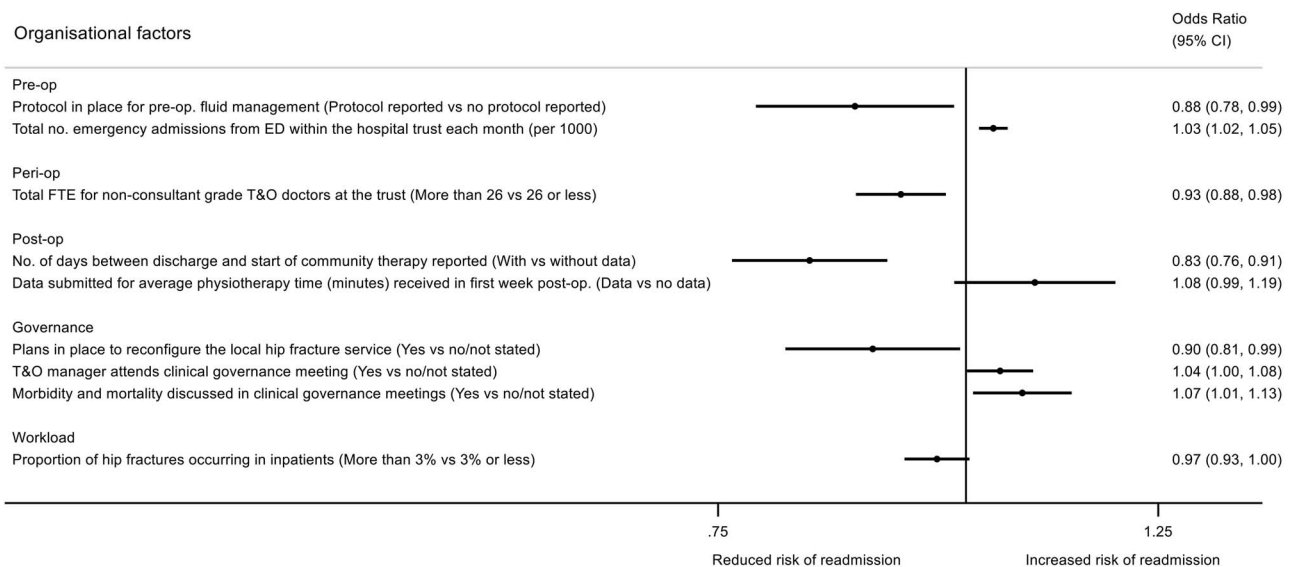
Organisational factors

Odds Ratio (95% CI)

Pre-op
Protocol in place for pre-op. fluid management (Protocol reported vs no protocol reported) 0.88 (0.78, 0.99)
Total no. emergency admissions from ED within the hospital trust each month (per 1000) 1.03 (1.02, 1.05)

Peri-op
Total FTE for non-consultant grade T&O doctors at the trust (More than 26 vs 26 or less) 0.93 (0.88, 0.98)

Post-op
No. of days between discharge and start of community therapy reported (With vs without data) 0.83 (0.76, 0.91)
Data submitted for average physiotherapy time (minutes) received in first week post-op. (Data vs no data) 1.08 (0.99, 1.19)

Governance
Plans in place to reconfigure the local hip fracture service (Yes vs no/not stated) 0.90 (0.81, 0.99)
T&O manager attends clinical governance meeting (Yes vs no/not stated) 1.04 (1.00, 1.08)
Morbidity and mortality discussed in clinical governance meetings (Yes vs no/not stated) 1.07 (1.01, 1.13)

Workload
Proportion of hip fractures occurring in inpatients (More than 3% vs 3% or less) 0.97 (0.93, 1.00)

.75 1.25

Reduced risk of readmission Increased risk of readmission